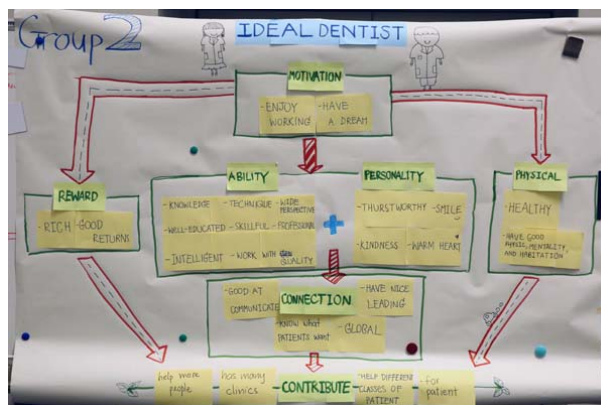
Group 2

IDEAL DENTIST

MOTIVATION

· ENJOY WORKING

· HAVE A DREAM

REWARD

· RICH

· GOOD RETURNS

ABILITY

· KNOWLEDGE

· TECHNIQUE

· WIDE PERSPECTIVE

· WELL-EDUCATED

· SKILLFUL

· PROFESSIONAL

· INTELLIGENT

· WORK WITH QUALITY

PERSONALITY

· THURSTWORTHY

· SMILE

· KINDNESS

· WARM HEART

PHYSICAL

· HEALTHY

· HAVE GOOD PHYSIC, MENTALITY, AND HABITATION

· GOOD AT COMMUNICATE

CONNECTION

· HAVE NICE LEADING

· KNOW WHAT PATIENTS WANT

· GLOBAL

help more people

has many clinics

CONTRIBUTE

help different classes of patient

for patient